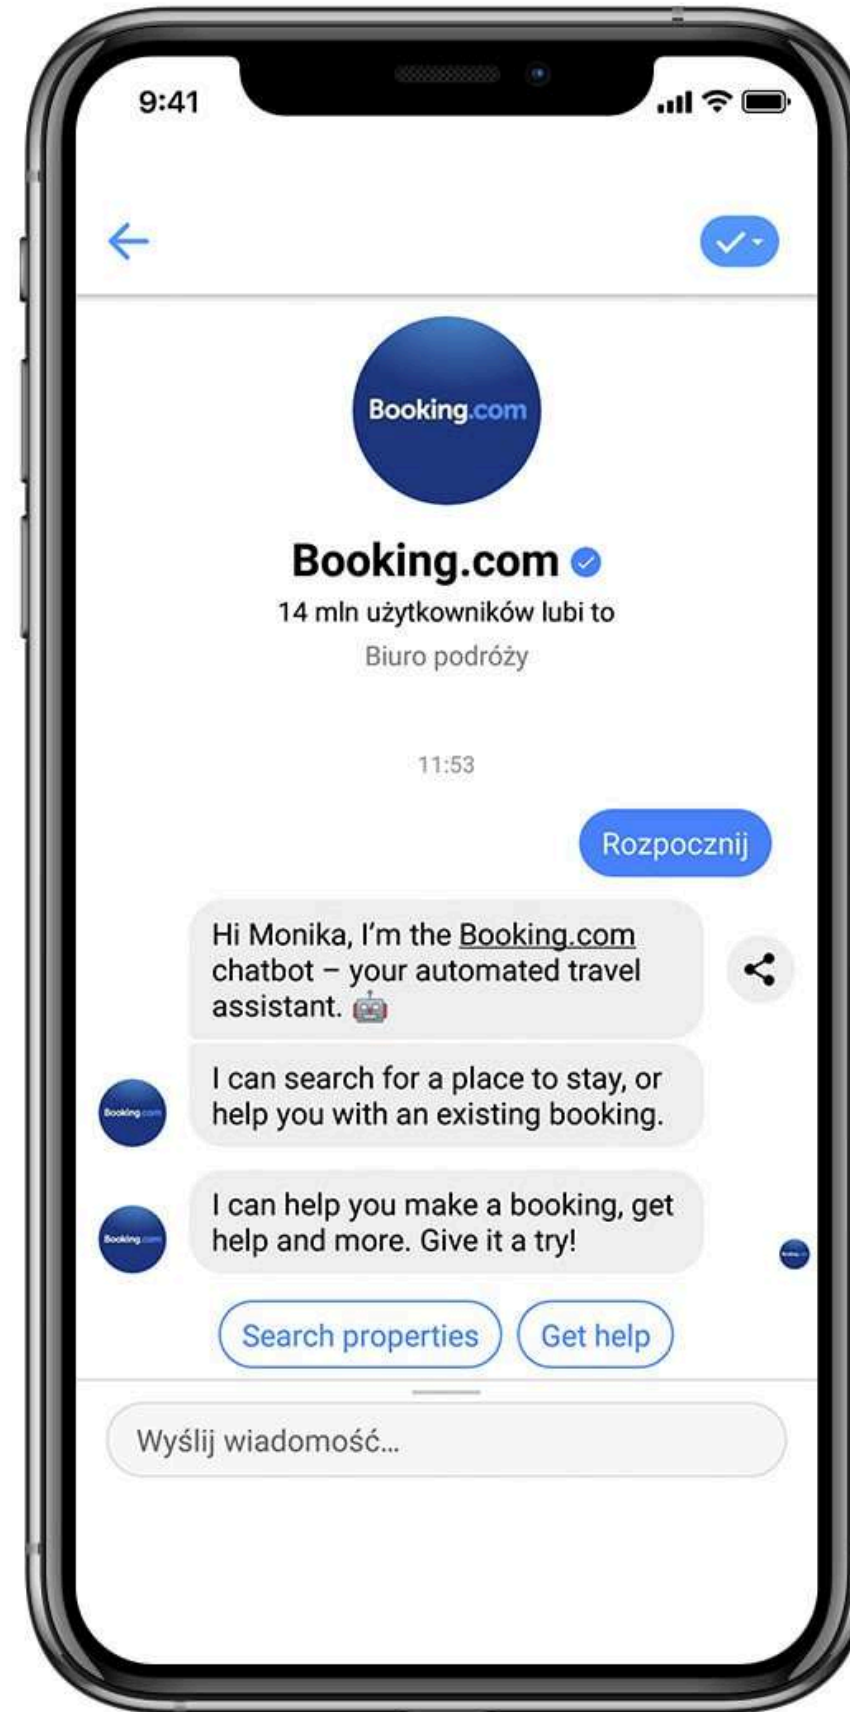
9:41

Booking.com

Booking.com

14 mln użytkowników lubi to

Biuro podróży

11:53

Rozpocznij

Hi Monika, I'm the Booking.com chatbot – your automated travel assistant.

I can search for a place to stay, or help you with an existing booking.

Booking.com

I can help you make a booking, get help and more. Give it a try!

Booking.com

Search properties

Get help

Wyślij wiadomość...